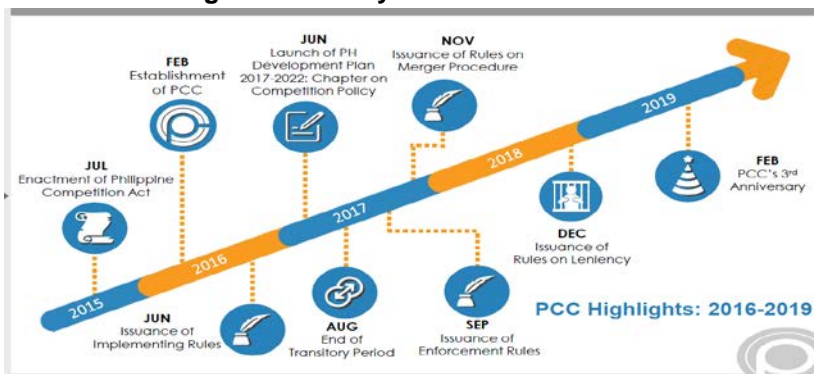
JUL
Enactment of Philippine Competition Act

FEB
Establishment of PCC

JUN
Launch of PH Development Plan 2017-2022: Chapter on Competition Policy

NOV
Issuance of Rules on Merger Procedure

FEB
PCC's 3$^{rd}$ Anniversary

2015

2016

2017

2018

2019

JUN
Issuance of Implementing Rules

AUG
End of Transitory Period

SEP
Issuance of Enforcement Rules

DEC
Issuance of Rules on Leniency

PCC Highlights: 2016-2019